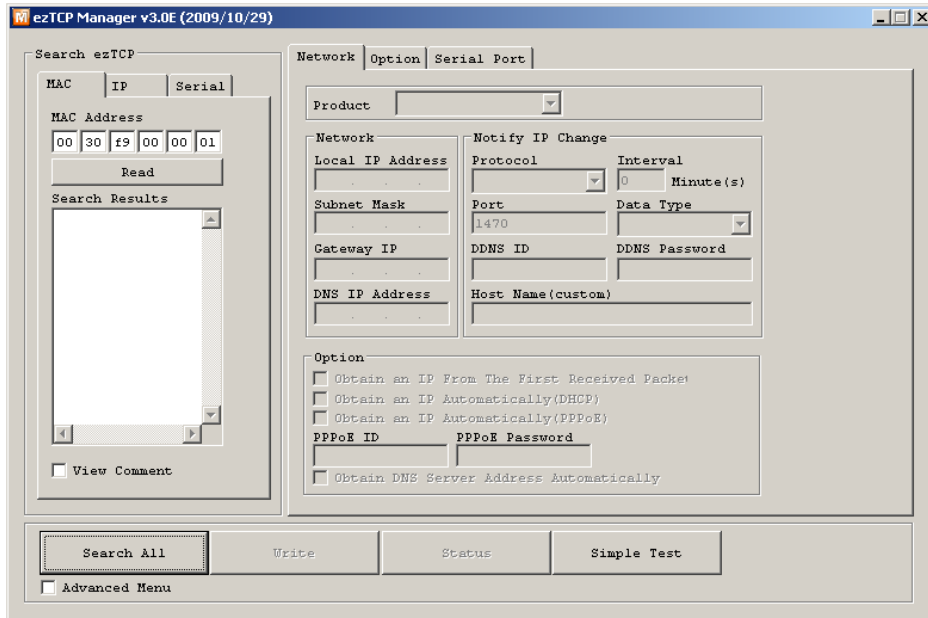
ezTCP Manager v3.0E (2009/10/29)

Search ezTCP

MAC | IP | Serial

MAC Address

00 30 f9 00 00 01

Read

Search Results

View Comment

Network | Option | Serial Port

Product

Network

Local IP Address

Subnet Mask

Gateway IP

DNS IP Address

Notify IP Change

Protocol

Interval

0 Minute(s)

Port

1470

Data Type

DDNS ID

DDNS Password

Host Name(custom)

Option

Obtain an IP From The First Received Packet

Obtain an IP Automatically(DHCP)

Obtain an IP Automatically(PPPoE)

PPPoE ID

PPPoE Password

Obtain DNS Server Address Automatically

Search All

Write

Status

Simple Test

Advanced Menu